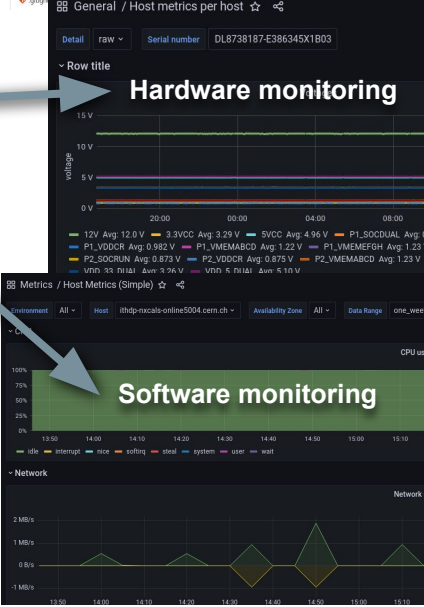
General / Host metrics per host

Detail raw Serial number DL8738187-E386345X1B03

Row title

Hardware monitoring

15 V
10 V
5 V
0 V
voltage

20:00 00:00 04:00 08:00

12V Avg: 12.0 V 3.3VCC Avg: 3.29 V 5VCC Avg: 4.96 V P1_SOCDUAL Avg: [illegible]
P1_VDDCR Avg: 0.982 V P1_VMEMABCD Avg: 1.22 V P1_VMEMEFGH Avg: 1.23 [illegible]
P2_SOCRUN Avg: 0.873 V P2_VDDCR Avg: 0.875 V P2_VMEMABCD Avg: 1.23 V
VDD_33_DUAL Avg: 3.26 V VDD_5_DUAL Avg: 5.10 V

Metrics / Host Metrics (Simple)

Environment All Host ithdp-nxcals-online5004.cern.ch Availability Zone All Data Range one_wee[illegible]

CPU us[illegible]

Software monitoring

100%
75%
50%
25%
0%

13:50 14:00 14:10 14:20 14:30 14:40 14:50 15:00 15:10

idle interrupt nice softirq steal system user wait

Network

Network

2 MB/s
1 MB/s
0 B/s
-1 MB/s

13:50 14:00 14:10 14:20 14:30 14:40 14:50 15:00 15:10